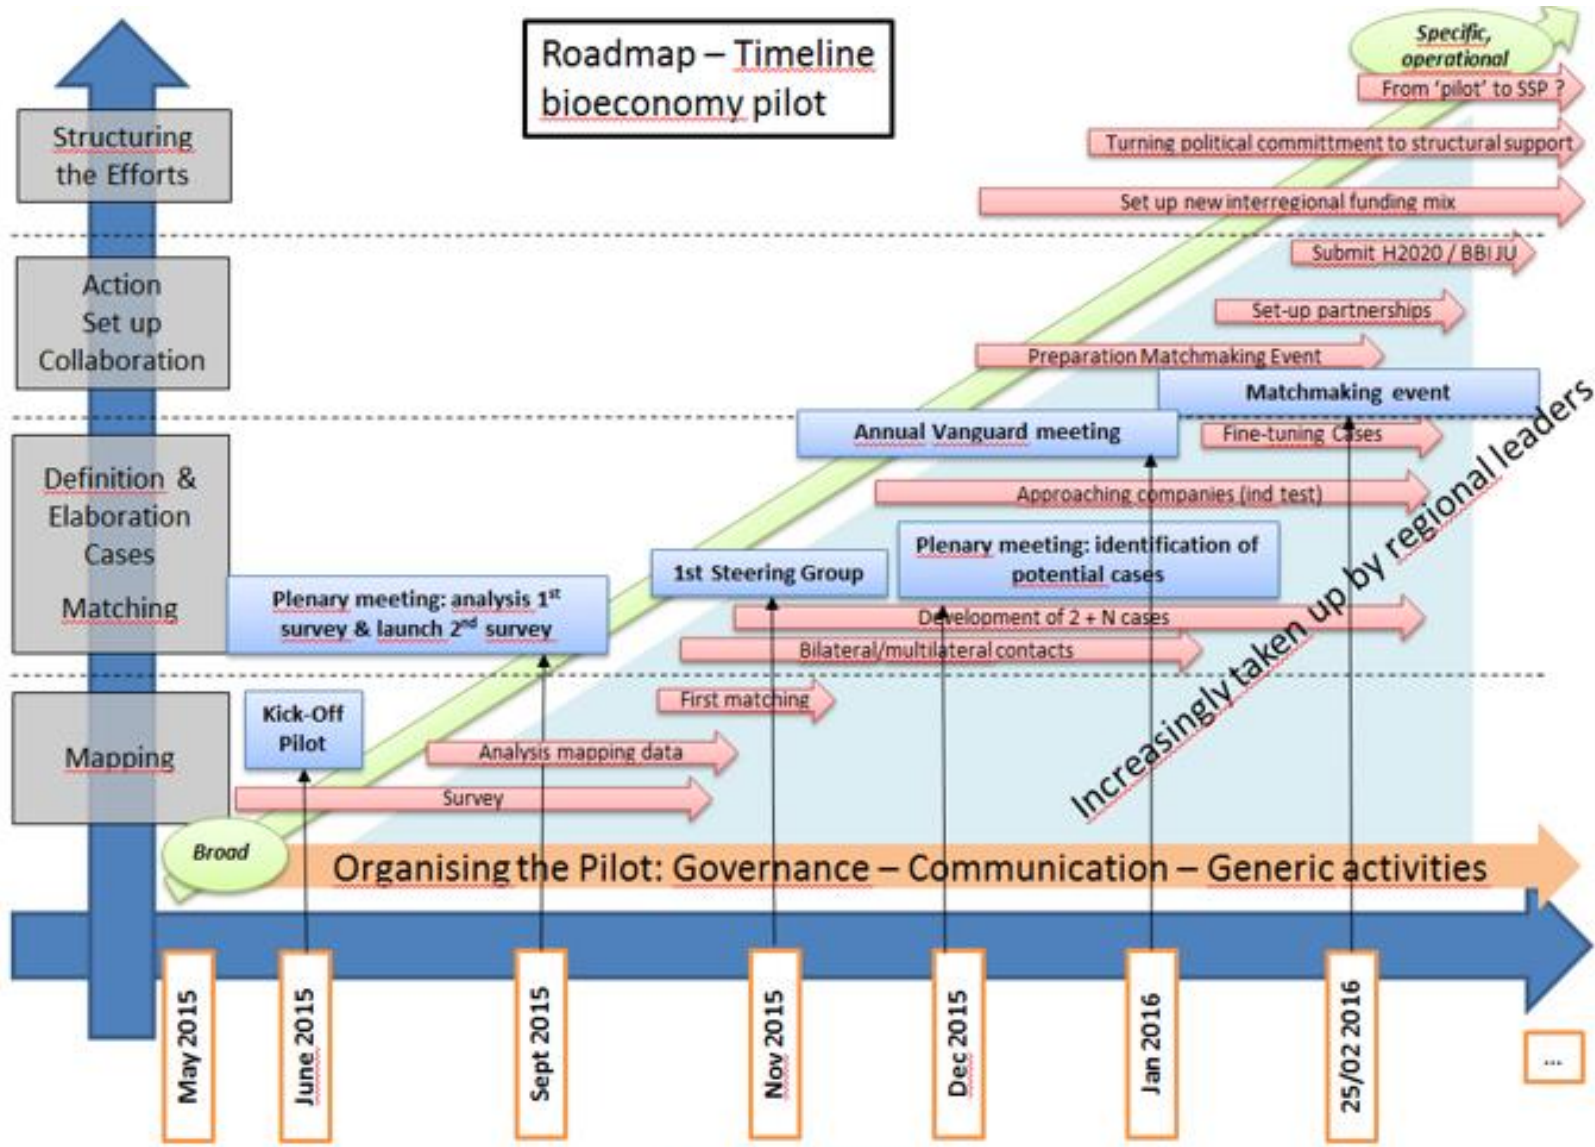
Roadmap – Timeline bioeconomy pilot

Specific, operational

From 'pilot' to SSP ?

Turning political committment to structural support

Set up new interregional funding mix

Submit H2020 / BBI JU

Set-up partnerships

Preparation Matchmaking Event

Matchmaking event

Annual Vanguard meeting

Fine-tuning Cases

Approaching companies (ind test)

Plenary meeting: identification of potential cases

1st Steering Group

Plenary meeting: analysis $1^{st}$ survey & launch $2^{nd}$ survey

Development of 2 + N cases

Bilateral/multilateral contacts

First matching

Kick-Off Pilot

Analysis mapping data

Survey

Increasingly taken up by regional leaders

Structuring the Efforts

Action Set up Collaboration

Definition & Elaboration Cases

Matching

Mapping

Broad

Organising the Pilot: Governance – Communication – Generic activities

May 2015

June 2015

Sept 2015

Nov 2015

Dec 2015

Jan 2016

25/02 2016

...